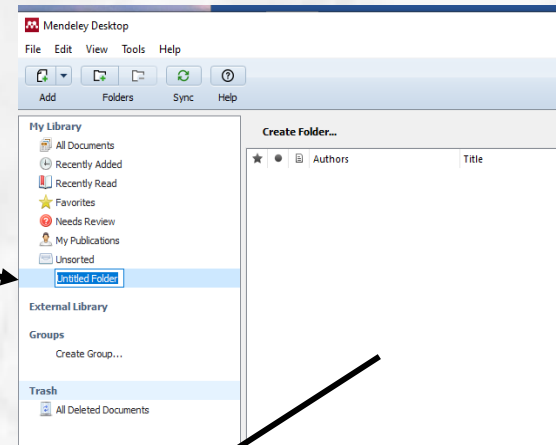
Mendeley Desktop
File Edit View Tools Help
Add Folders Sync Help

My Library
All Documents
Recently Added
Recently Read
Favorites
Needs Review
My Publications
Unsorted
Untitled Folder

External Library

Groups
Create Group...

Trash
All Deleted Documents

Create Folder...

| Authors | Title |
|---|---|